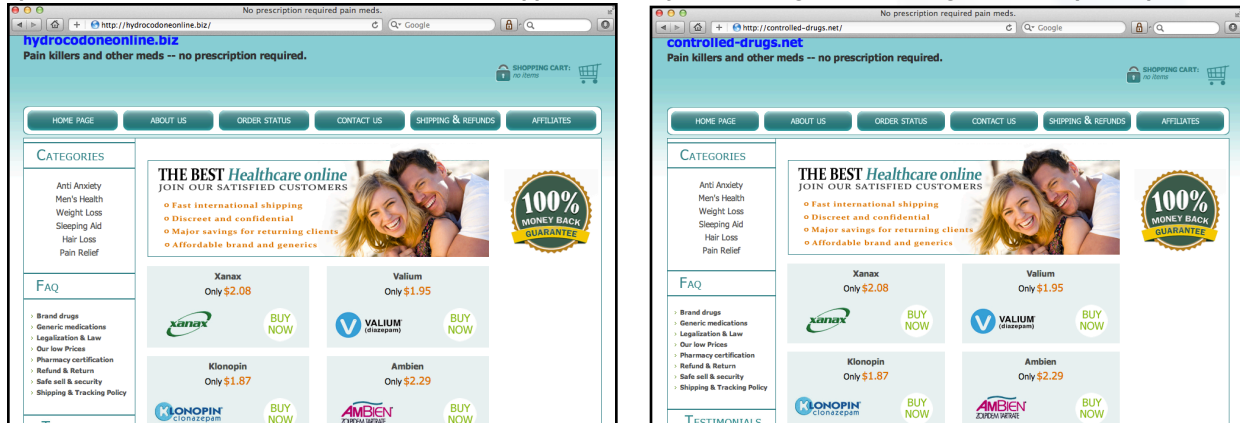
No prescription required pain meds.

http://hydrocodoneonline.biz/

Google

hydrocodoneonline.biz

Pain killers and other meds -- no prescription required.

SHOPPING CART: no items

HOME PAGE | ABOUT US | ORDER STATUS | CONTACT US | SHIPPING & REFUNDS | AFFILIATES

CATEGORIES

Anti Anxiety
Men's Health
Weight Loss
Sleeping Aid
Hair Loss
Pain Relief

FAQ

Brand drugs
Generic medications
Legalization & Law
Our low Prices
Pharmacy certification
Refund & Return
Safe sell & security
Shipping & Tracking Policy

THE BEST Healthcare online
JOIN OUR SATISFIED CUSTOMERS
Fast international shipping
Discreet and confidential
Major savings for returning clients
Affordable brand and generics

100% MONEY BACK GUARANTEE

Xanax
Only $2.08
xanax
BUY NOW

Valium
Only $1.95
VALIUM (diazepam)
BUY NOW

Klonopin
Only $1.87
KLONOPIN clonazepam
BUY NOW

Ambien
Only $2.29
AMBIEN ZOLPIDEM TARTRATE
BUY NOW

No prescription required pain meds.

http://controlled-drugs.net/

Google

controlled-drugs.net

Pain killers and other meds -- no prescription required.

SHOPPING CART: no items

HOME PAGE | ABOUT US | ORDER STATUS | CONTACT US | SHIPPING & REFUNDS | AFFILIATES

CATEGORIES

Anti Anxiety
Men's Health
Weight Loss
Sleeping Aid
Hair Loss
Pain Relief

FAQ

Brand drugs
Generic medications
Legalization & Law
Our low Prices
Pharmacy certification
Refund & Return
Safe sell & security
Shipping & Tracking Policy

TESTIMONIALS

THE BEST Healthcare online
JOIN OUR SATISFIED CUSTOMERS
Fast international shipping
Discreet and confidential
Major savings for returning clients
Affordable brand and generics

100% MONEY BACK GUARANTEE

Xanax
Only $2.08
xanax
BUY NOW

Valium
Only $1.95
VALIUM (diazepam)
BUY NOW

Klonopin
Only $1.87
KLONOPIN clonazepam
BUY NOW

Ambien
Only $2.29
AMBIEN ZOLPIDEM TARTRATE
BUY NOW